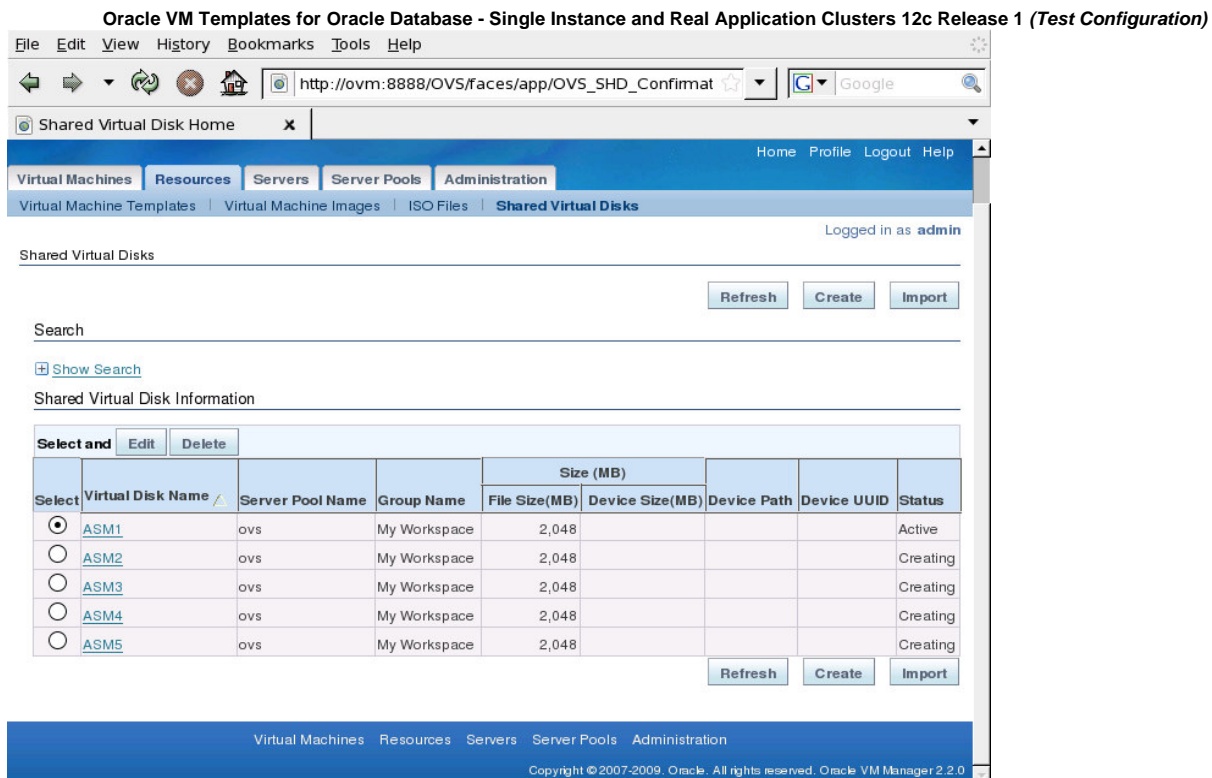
Oracle VM Templates for Oracle Database - Single Instance and Real Application Clusters 12c Release 1 *(Test Configuration)*

File Edit View History Bookmarks Tools Help

http://ovm:8888/OVS/faces/app/OVS_SHD_Confirmat

Google

Shared Virtual Disk Home

Home Profile Logout Help

Virtual Machines Resources Servers Server Pools Administration

Virtual Machine Templates | Virtual Machine Images | ISO Files | Shared Virtual Disks

Logged in as admin

Shared Virtual Disks

Refresh Create Import

Search

Show Search

Shared Virtual Disk Information

Select and Edit Delete

| Select | Virtual Disk Name | Server Pool Name | Group Name | Size (MB) File Size(MB) | Size (MB) Device Size(MB) | Device Path | Device UUID | Status |
|---|---|---|---|---|---|---|---|---|
| ⦿ | ASM1 | ovs | My Workspace | 2,048 | | | | Active |
| ○ | ASM2 | ovs | My Workspace | 2,048 | | | | Creating |
| ○ | ASM3 | ovs | My Workspace | 2,048 | | | | Creating |
| ○ | ASM4 | ovs | My Workspace | 2,048 | | | | Creating |
| ○ | ASM5 | ovs | My Workspace | 2,048 | | | | Creating |

Refresh Create Import

Virtual Machines Resources Servers Server Pools Administration

Copyright © 2007-2009. Oracle. All rights reserved. Oracle VM Manager 2.2.0